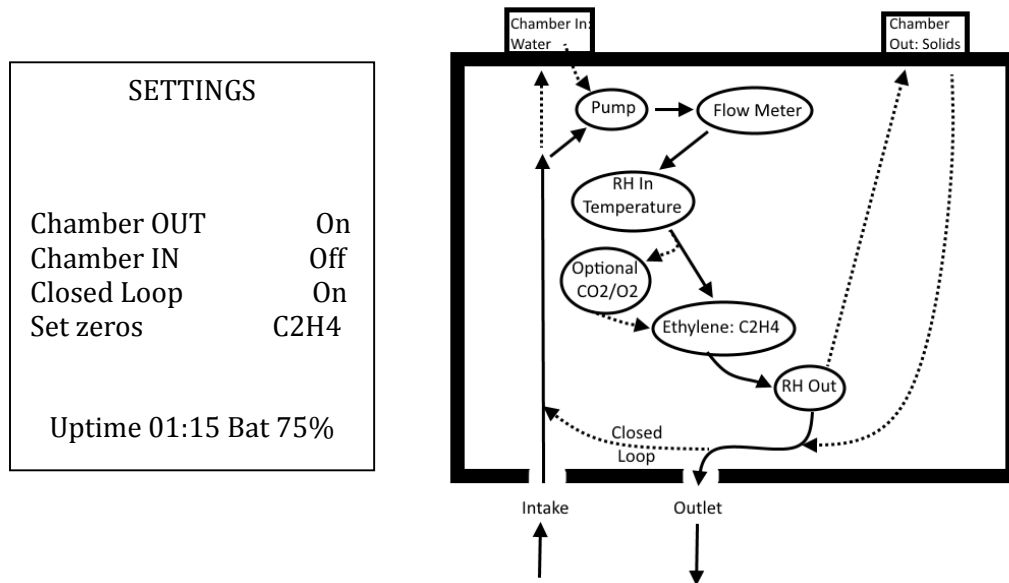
SETTINGS

Chamber OUT On
Chamber IN Off
Closed Loop On
Set zeros C2H4

Uptime 01:15 Bat 75%

Chamber In: Water

Chamber Out: Solids

Pump

Flow Meter

RH In Temperature

Optional CO2/O2

Ethylene: C2H4

RH Out

Closed Loop

Intake

Outlet